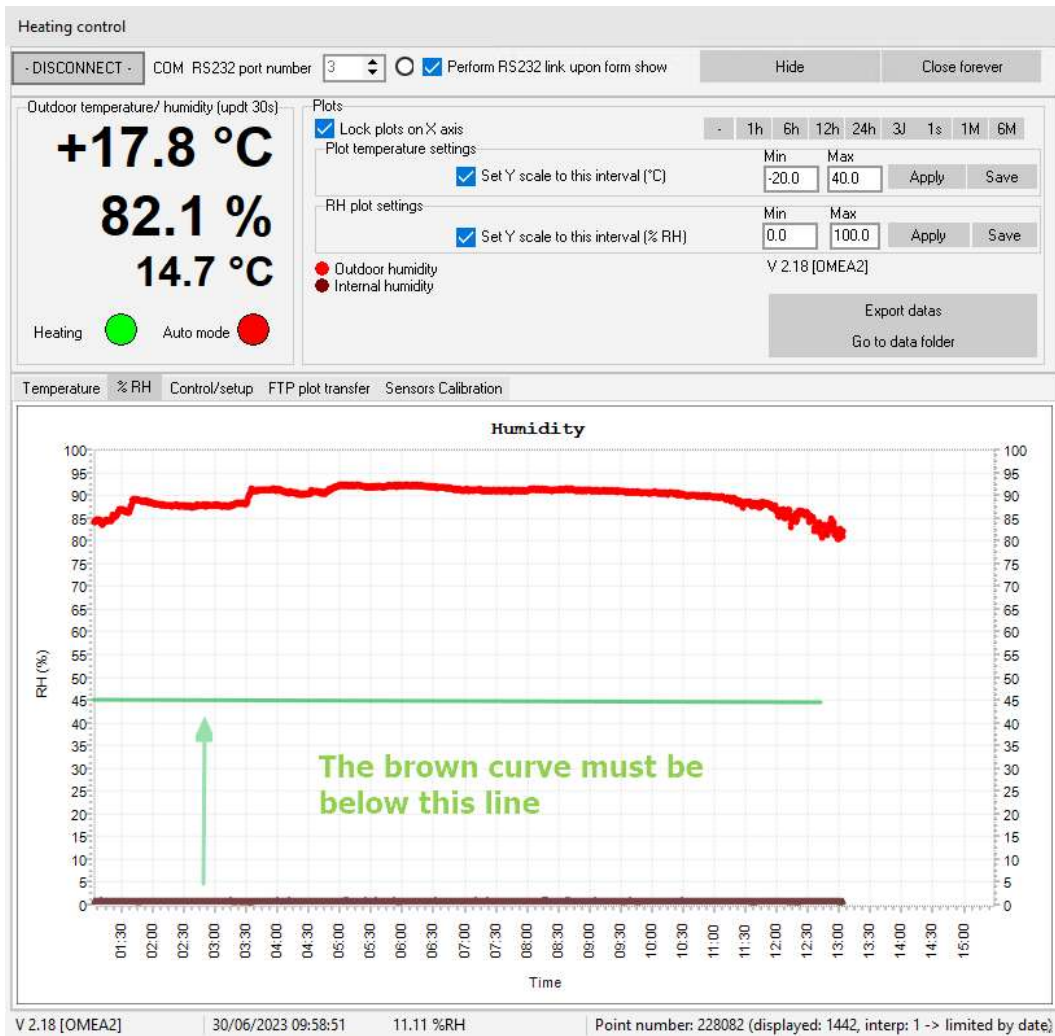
Heating control

- DISCONNECT - COM RS232 port number 3 Perform RS232 link upon form show Hide Close forever

Outdoor temperature/ humidity (updt 30s)

+17.8 °C

82.1 %

14.7 °C

Heating Auto mode

Plots

Lock plots on X axis

- 1h 6h 12h 24h 3J 1s 1M 6M

Plot temperature settings

Set Y scale to this interval (°C)

Min -20.0 Max 40.0 Apply Save

RH plot settings

Set Y scale to this interval (% RH)

Min 0.0 Max 100.0 Apply Save

Outdoor humidity
Internal humidity

V 2.18 [OMEA2]

Export datas

Go to data folder

Temperature % RH Control/setup FTP plot transfer Sensors Calibration

Humidity

100 95 90 85 80 75 70 65 60 55 50 45 40 35 30 25 20 15 10 5 0

RH (%)

The brown curve must be below this line

01:30 02:00 02:30 03:00 03:30 04:00 04:30 05:00 05:30 06:00 06:30 07:00 07:30 08:00 08:30 09:00 09:30 10:00 10:30 11:00 11:30 12:00 12:30 13:00 13:30 14:00 14:30 15:00

Time

V 2.18 [OMEA2] 30/06/2023 09:58:51 11.11 %RH Point number: 228082 (displayed: 1442, interp: 1 -> limited by date)